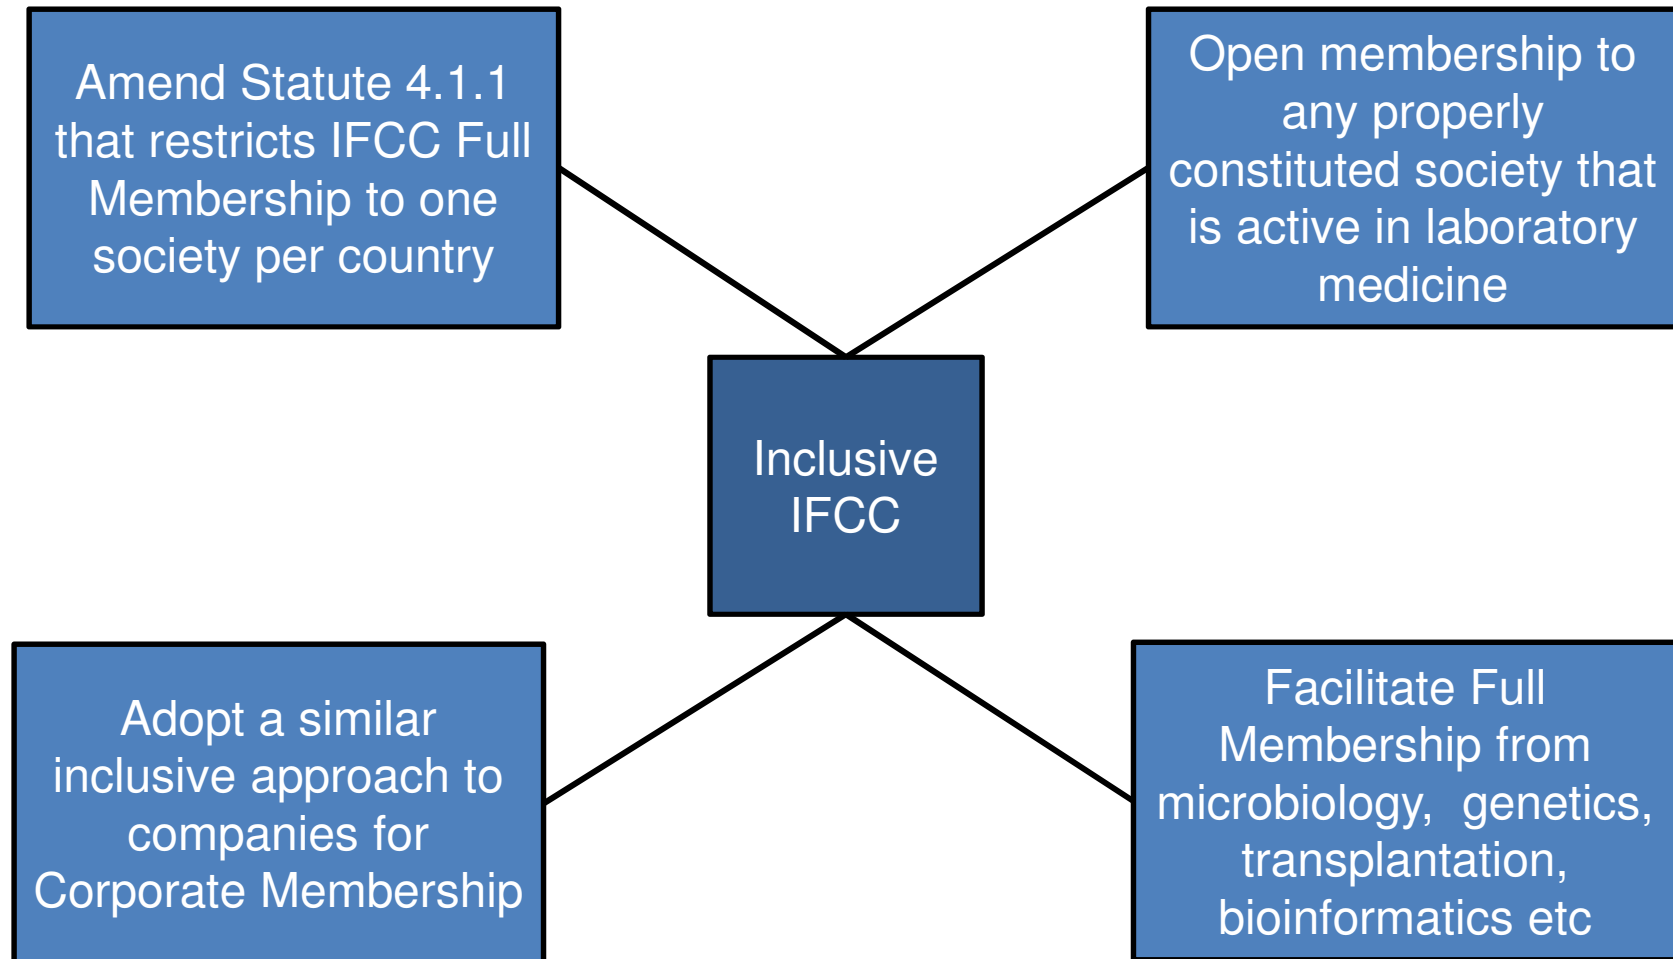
Amend Statute 4.1.1 that restricts IFCC Full Membership to one society per country

Open membership to any properly constituted society that is active in laboratory medicine

Inclusive IFCC

Adopt a similar inclusive approach to companies for Corporate Membership

Facilitate Full Membership from microbiology, genetics, transplantation, bioinformatics etc